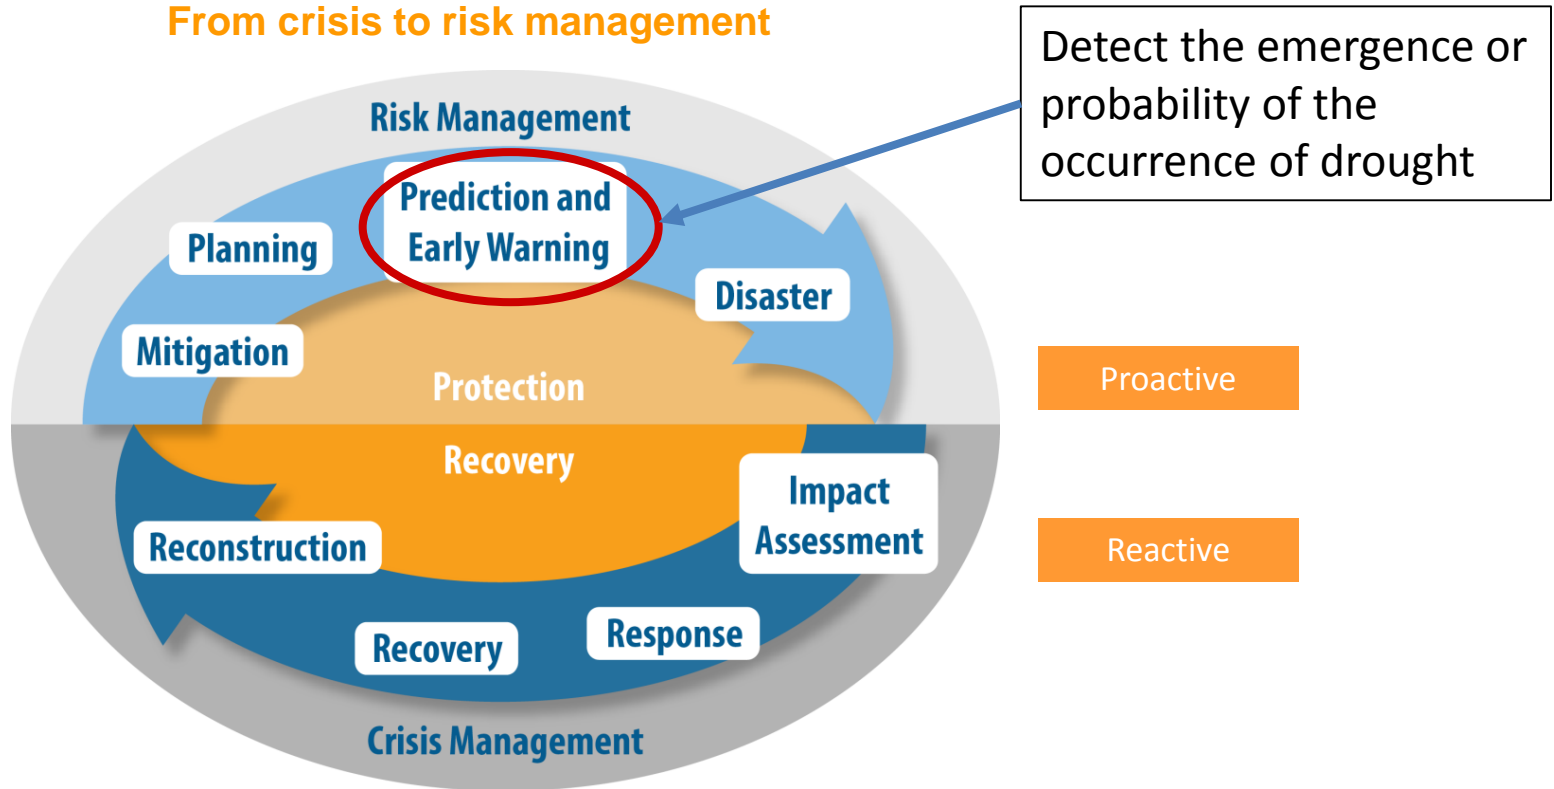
From crisis to risk management

Detect the emergence or probability of the occurrence of drought

Risk Management

Prediction and Early Warning

Planning

Disaster

Mitigation

Protection

Recovery

Impact Assessment

Reconstruction

Recovery

Response

Crisis Management

Proactive

Reactive